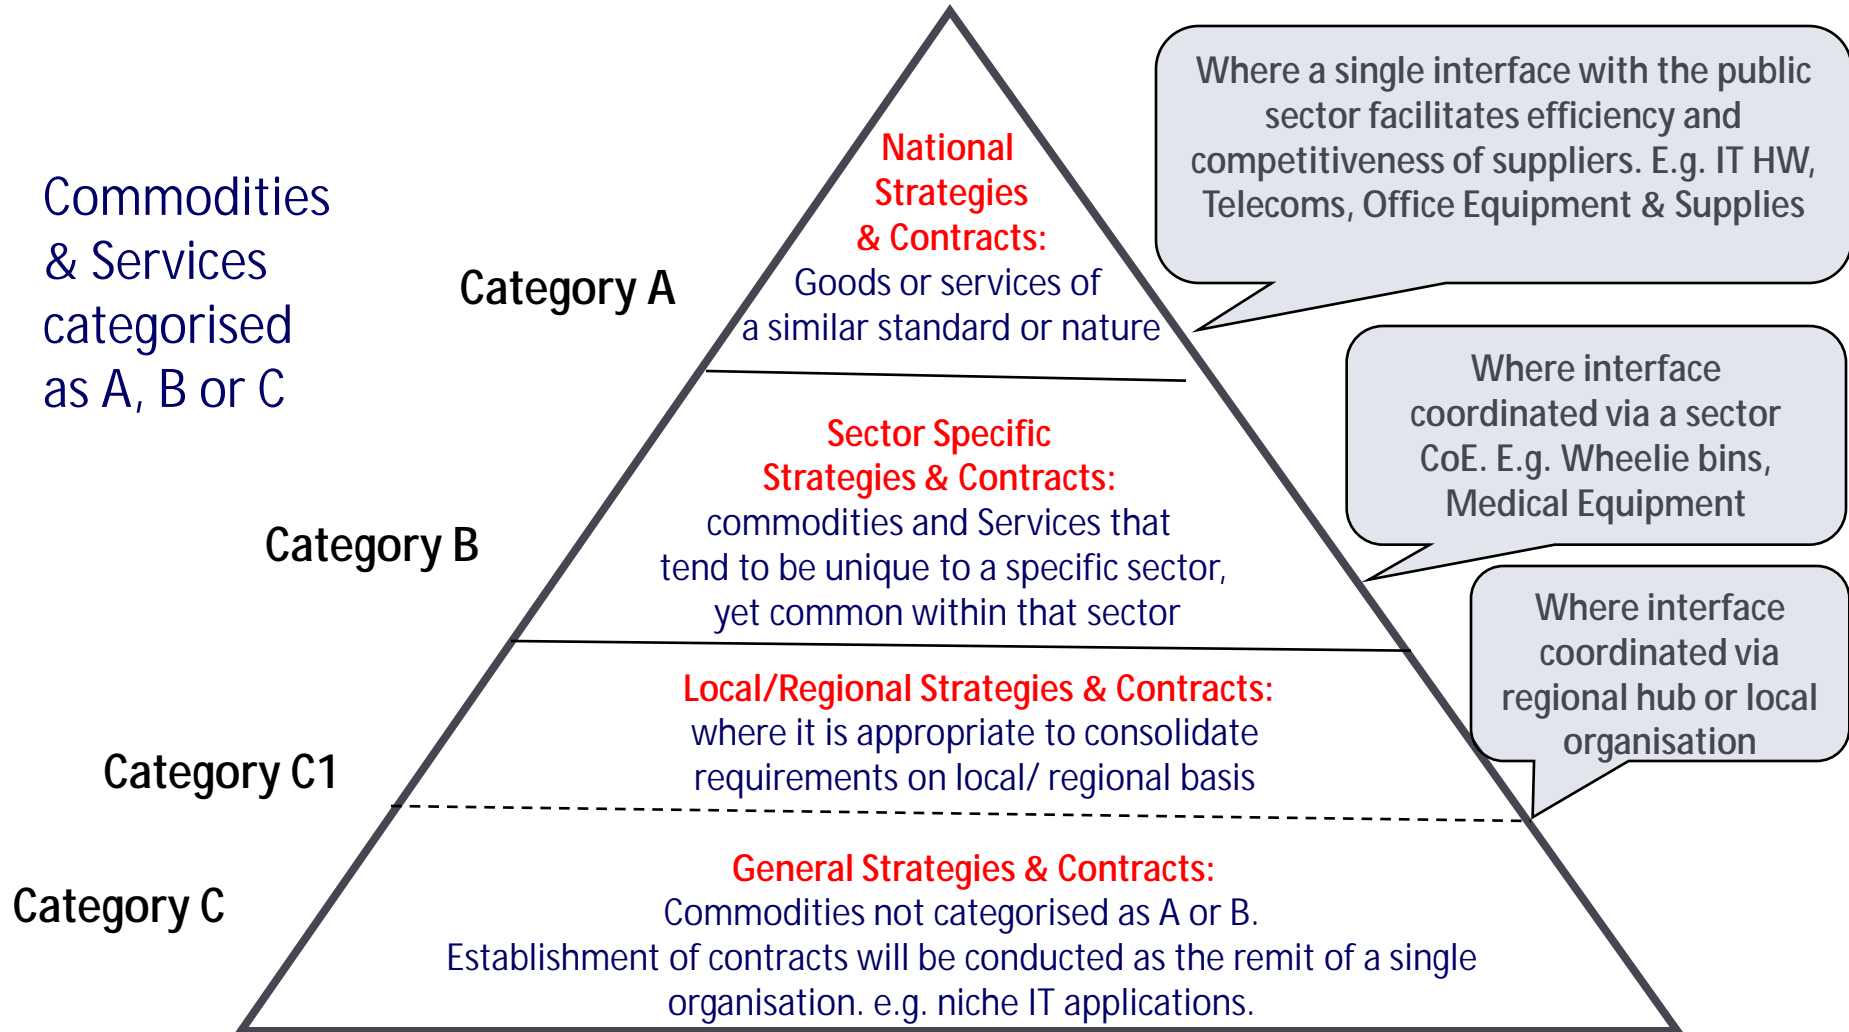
Commodities & Services categorised as A, B or C

Category A

National Strategies & Contracts: Goods or services of a similar standard or nature

Where a single interface with the public sector facilitates efficiency and competitiveness of suppliers. E.g. IT HW, Telecoms, Office Equipment & Supplies

Category B

Sector Specific Strategies & Contracts: commodities and Services that tend to be unique to a specific sector, yet common within that sector

Where interface coordinated via a sector CoE. E.g. Wheelie bins, Medical Equipment

Category C1

Local/Regional Strategies & Contracts: where it is appropriate to consolidate requirements on local/ regional basis

Where interface coordinated via regional hub or local organisation

Category C

General Strategies & Contracts: Commodities not categorised as A or B. Establishment of contracts will be conducted as the remit of a single organisation. e.g. niche IT applications.